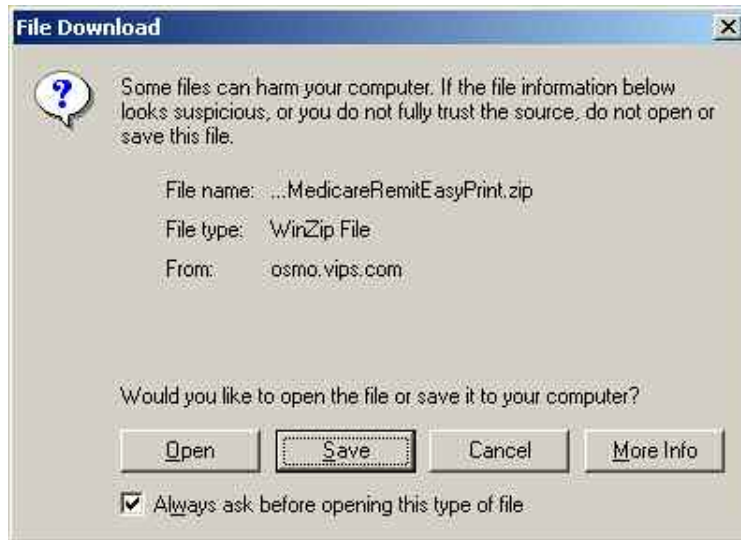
File Download

Some files can harm your computer. If the file information below looks suspicious, or you do not fully trust the source, do not open or save this file.

File name: ...MedicareRemitEasyPrint.zip

File type: WinZip File

From: osmo.vips.com

Would you like to open the file or save it to your computer?

Open

Save

Cancel

More Info

Always ask before opening this type of file